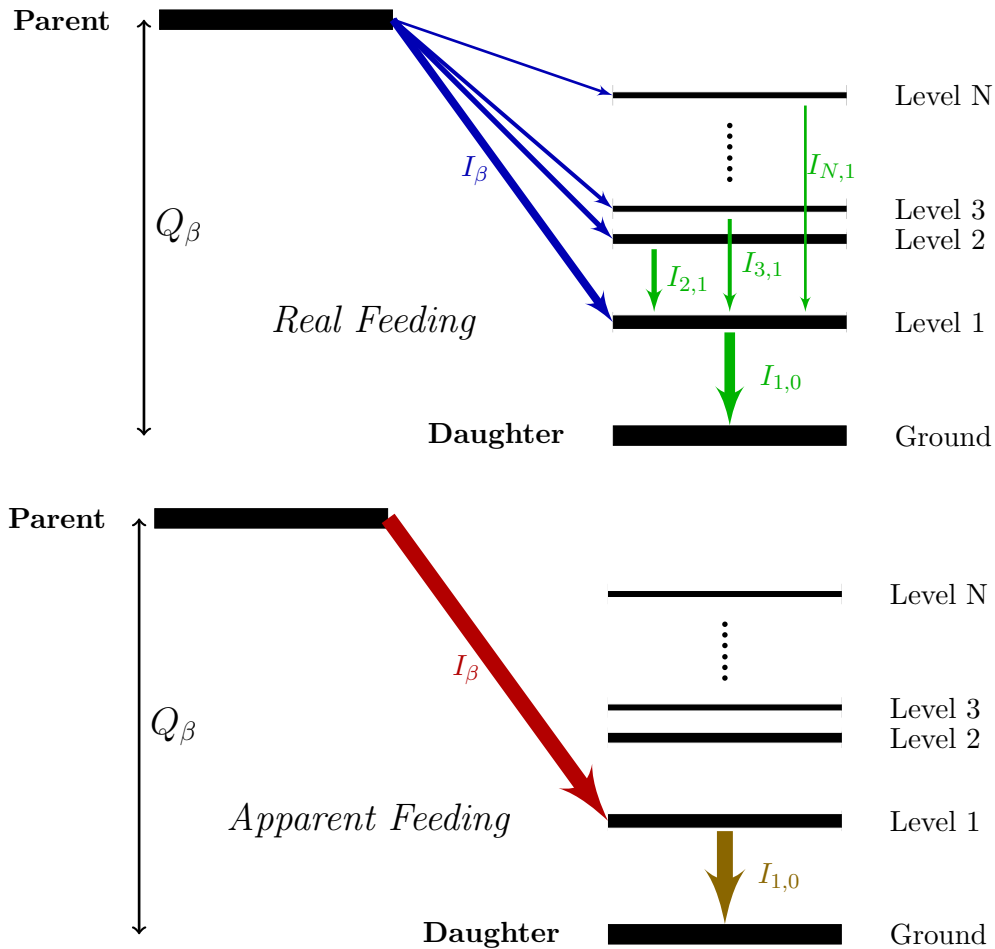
Parent

Level N

$I_\beta$

$I_{N,1}$

$Q_\beta$

Level 3

Level 2

$I_{2,1}$

$I_{3,1}$

Real Feeding

Level 1

$I_{1,0}$

Daughter

Ground

Parent

Level N

$I_\beta$

$Q_\beta$

Level 3

Level 2

Apparent Feeding

Level 1

$I_{1,0}$

Daughter

Ground